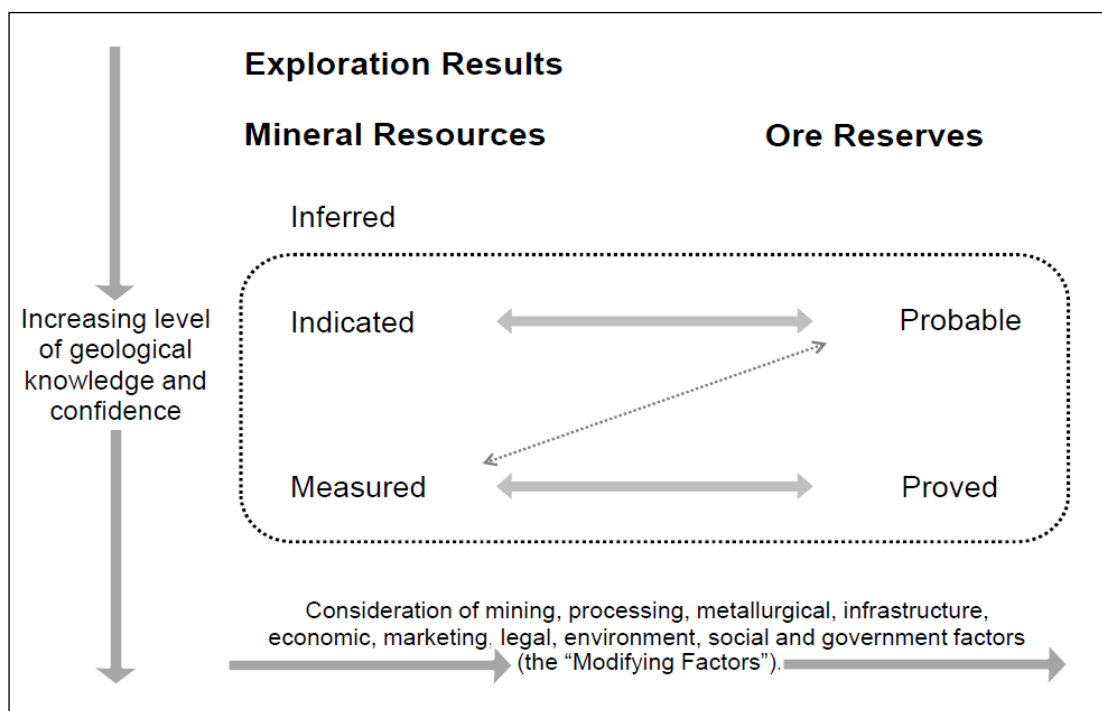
Exploration Results

Mineral Resources

Ore Reserves

Increasing level of geological knowledge and confidence

Inferred

Indicated

Probable

Measured

Proved

Consideration of mining, processing, metallurgical, infrastructure, economic, marketing, legal, environment, social and government factors (the "Modifying Factors").